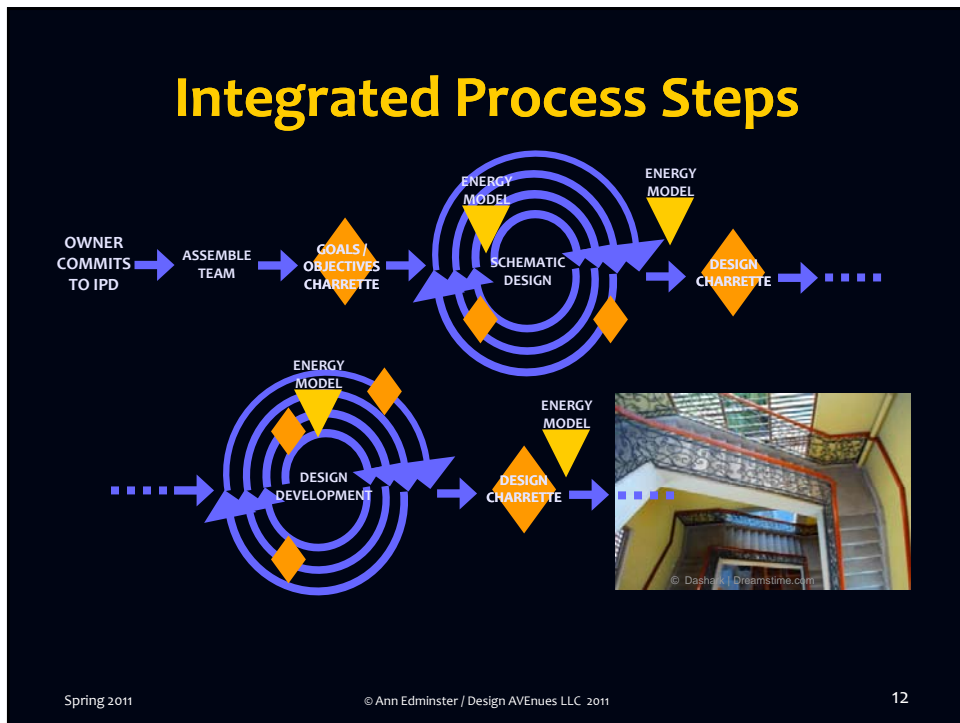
Integrated Process Steps

OWNER COMMITS TO IPD

ASSEMBLE TEAM

GOALS / OBJECTIVES CHARRETTE

ENERGY MODEL

SCHEMATIC DESIGN

ENERGY MODEL

DESIGN CHARRETTE

ENERGY MODEL

DESIGN DEVELOPMENT

ENERGY MODEL

DESIGN CHARRETTE

© Dashark | Dreamstime.com

Spring 2011

© Ann Edminster / Design AVEnues LLC 2011

12